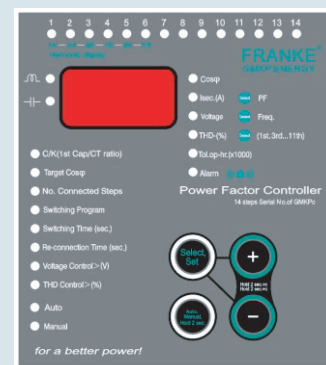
1 2 3 4 5 6 7 8 9 10 11 12 13 14

FRANKE
GMP ENERGY

Cosφ
Isec.(A) PF
Voltage Freq.
THD-(%) (1st,3rd...11th)
Tol.op-hr.(x1000)
Alarm

C/K(1st Cap/CT ratio)
Target Cosφ
No. Connected Steps
Switching Program
Switching Time (sec.)
Re-connection Time (sec.)
Voltage Control>(V)
THD Control>(%)
Auto
Manual

Power Factor Controller
14 steps Serial No.of GMKPc

Select Set
+
−
Auto Manual hold 2 sec.

for a better power!